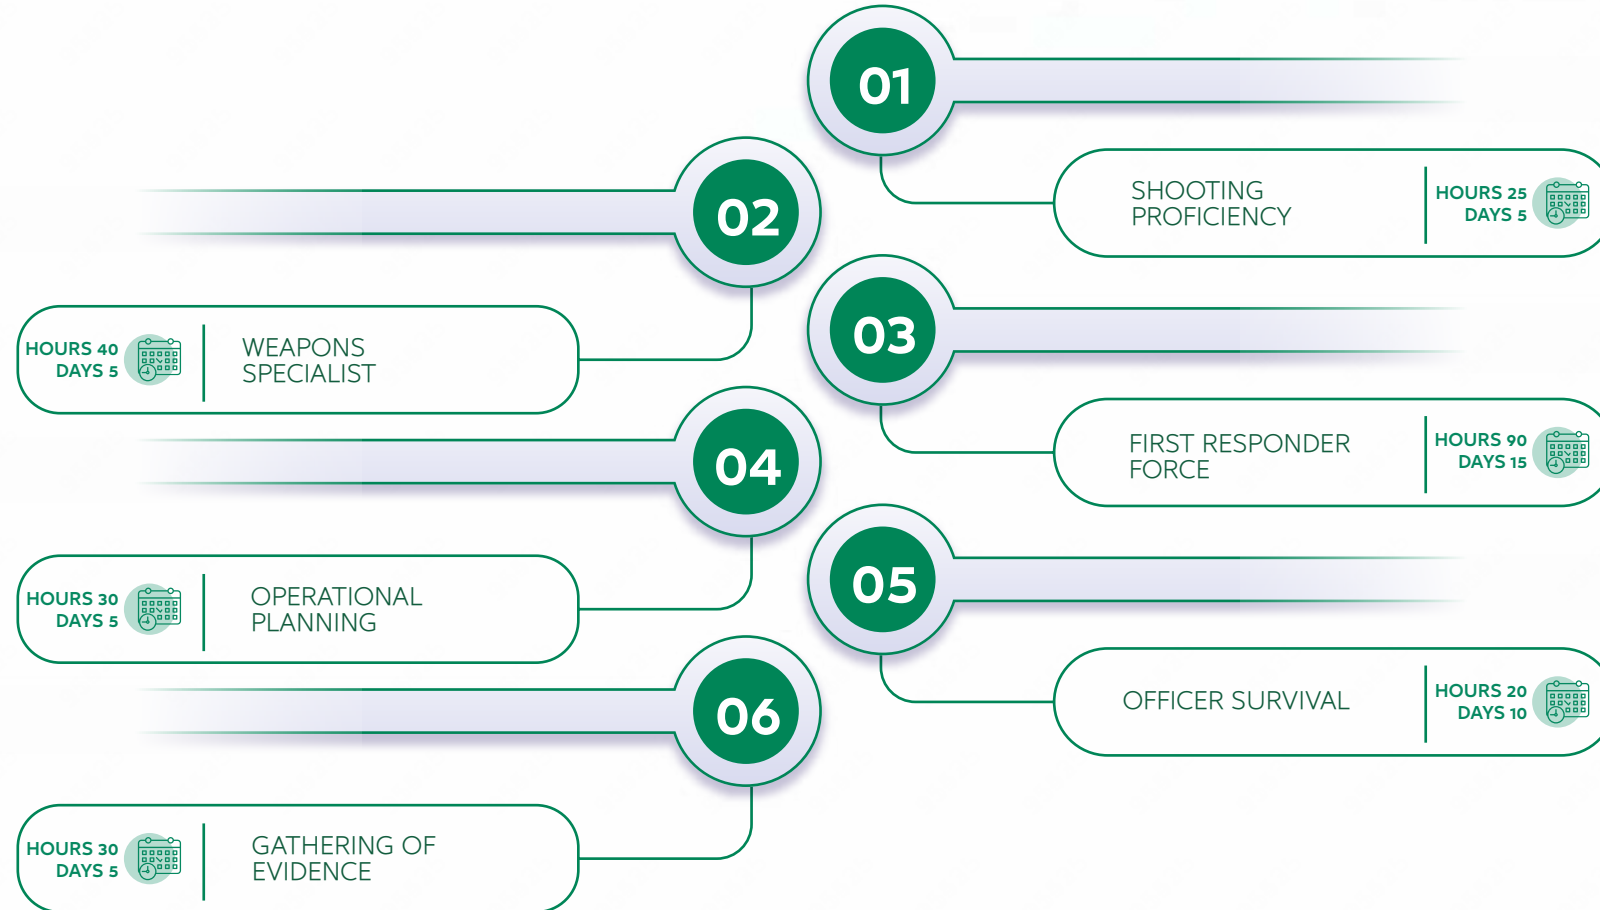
01

SHOOTING PROFICIENCY

HOURS 25
DAYS 5

02

HOURS 40
DAYS 5

WEAPONS SPECIALIST

03

FIRST RESPONDER FORCE

HOURS 90
DAYS 15

04

HOURS 30
DAYS 5

OPERATIONAL PLANNING

05

OFFICER SURVIVAL

HOURS 20
DAYS 10

06

HOURS 30
DAYS 5

GATHERING OF EVIDENCE